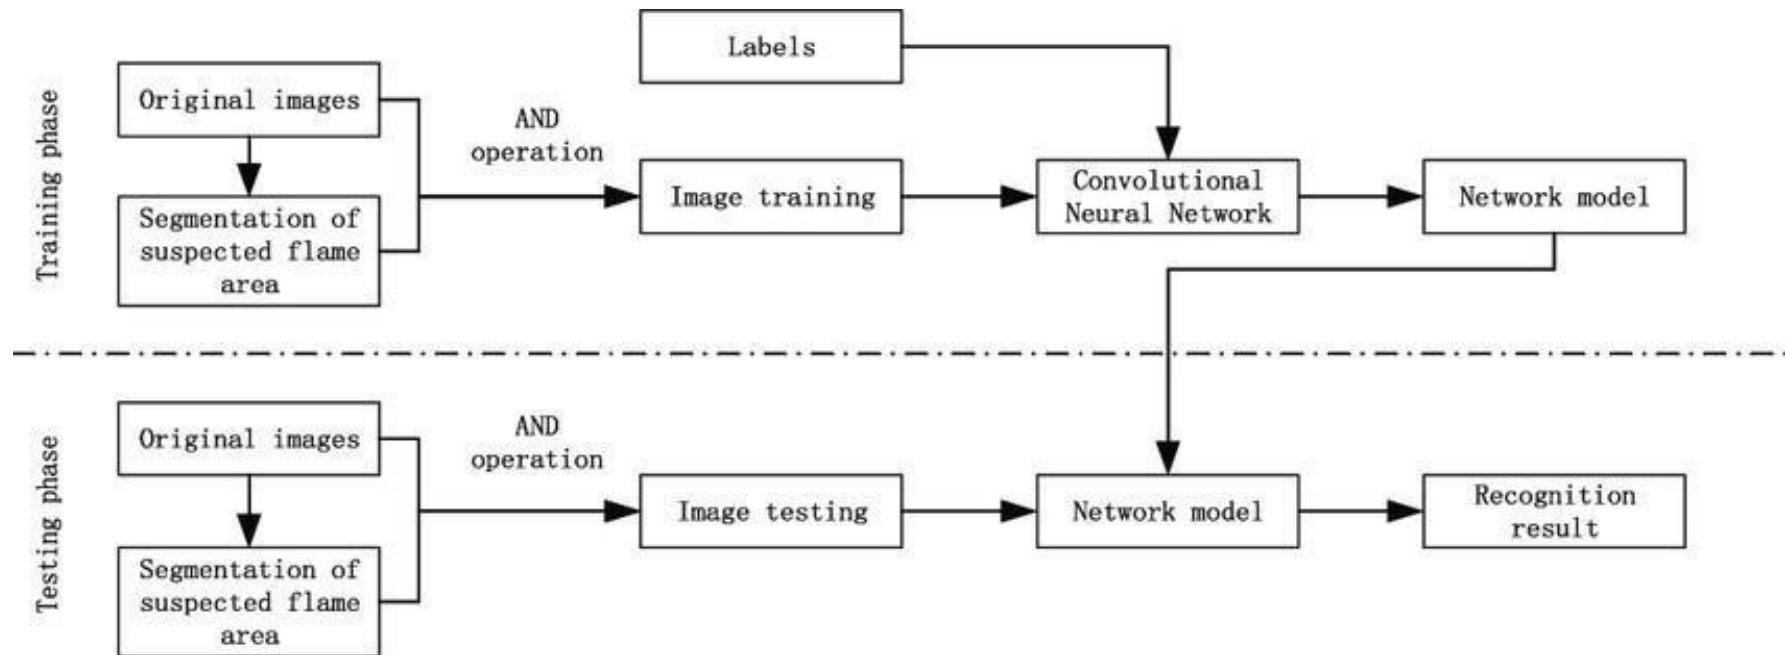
Training phase

Labels

Original images

Segmentation of suspected flame area

AND operation

Image training

Convolutional Neural Network

Network model

Testing phase

Original images

Segmentation of suspected flame area

AND operation

Image testing

Network model

Recognition result